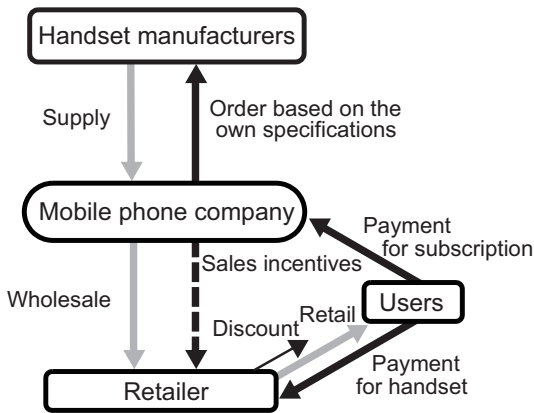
Handset manufacturers

Supply

Order based on the own specifications

Mobile phone company

Payment for subscription

Sales incentives

Wholesale

Users

Retail

Discount

Payment for handset

Retailer